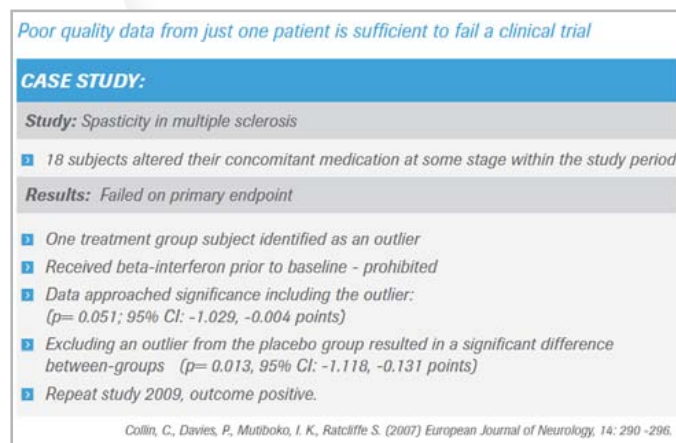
Poor quality data from just one patient is sufficient to fail a clinical trial

CASE STUDY:

Study: Spasticity in multiple sclerosis

18 subjects altered their concomitant medication at some stage within the study period

Results: Failed on primary endpoint

One treatment group subject identified as an outlier

Received beta-interferon prior to baseline - prohibited

Data approached significance including the outlier: (p= 0.051; 95% CI: -1.029, -0.004 points)

Excluding an outlier from the placebo group resulted in a significant difference between-groups (p= 0.013, 95% CI: -1.118, -0.131 points)

Repeat study 2009, outcome positive.

Collin, C., Davies, P., Mutiboko, I. K., Ratcliffe S. (2007) European Journal of Neurology, 14: 290 -296.